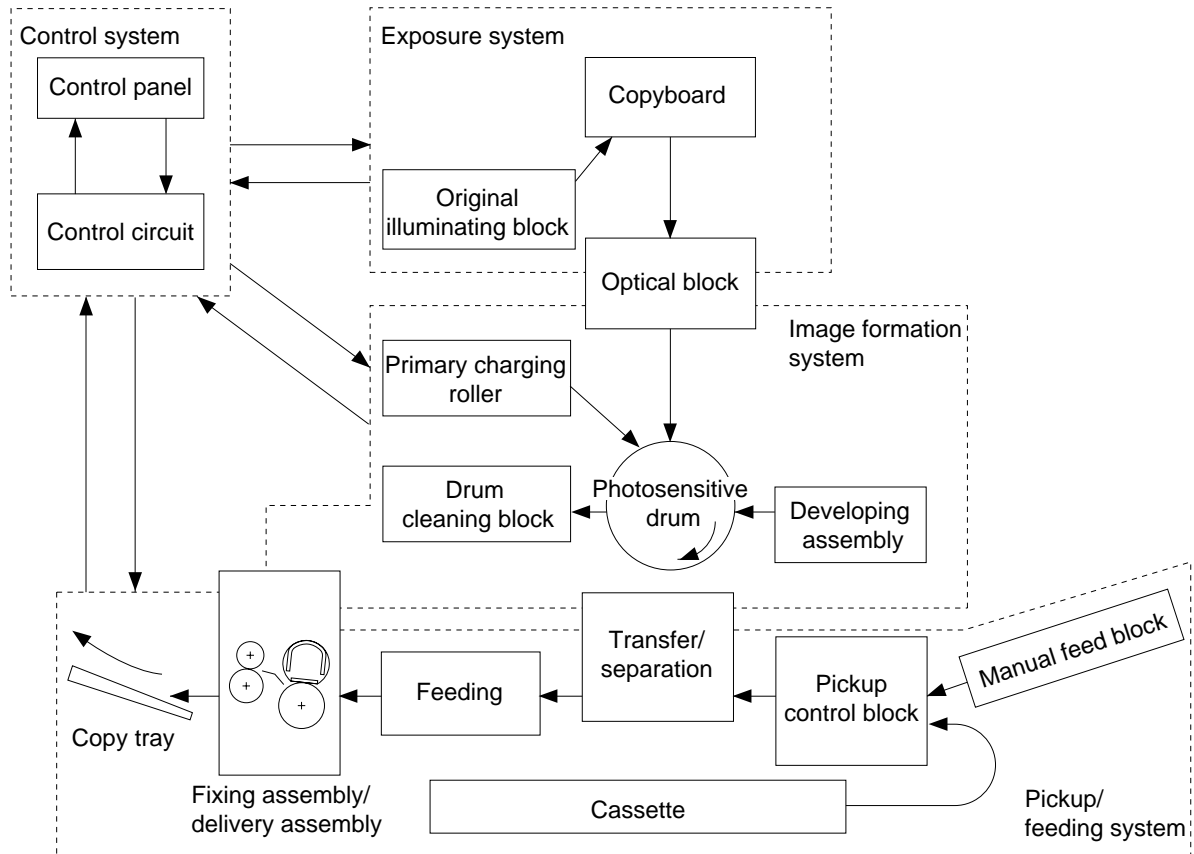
Control system

Control panel

Control circuit

Exposure system

Copyboard

Original illuminating block

Optical block

Image formation system

Primary charging roller

Drum cleaning block

Photosensitive drum

Developing assembly

Transfer/ separation

Manual feed block

Copy tray

Feeding

Pickup control block

Fixing assembly/ delivery assembly

Cassette

Pickup/ feeding system